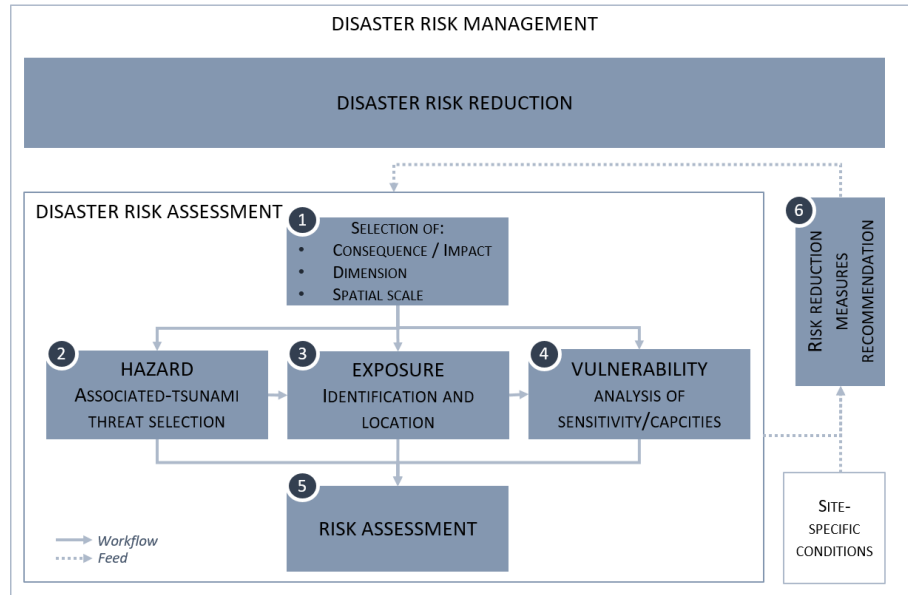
DISASTER RISK MANAGEMENT

DISASTER RISK REDUCTION

DISASTER RISK ASSESSMENT

1

SELECTION OF:
• CONSEQUENCE / IMPACT
• DIMENSION
• SPATIAL SCALE

6

RISK REDUCTION MEASURES RECOMMENDATION

2

HAZARD
ASSOCIATED-TSUNAMI THREAT SELECTION

3

EXPOSURE
IDENTIFICATION AND LOCATION

4

VULNERABILITY
ANALYSIS OF SENSITIVITY/CAPCITIES

5

RISK ASSESSMENT

Workflow
Feed

SITE-SPECIFIC CONDITIONS